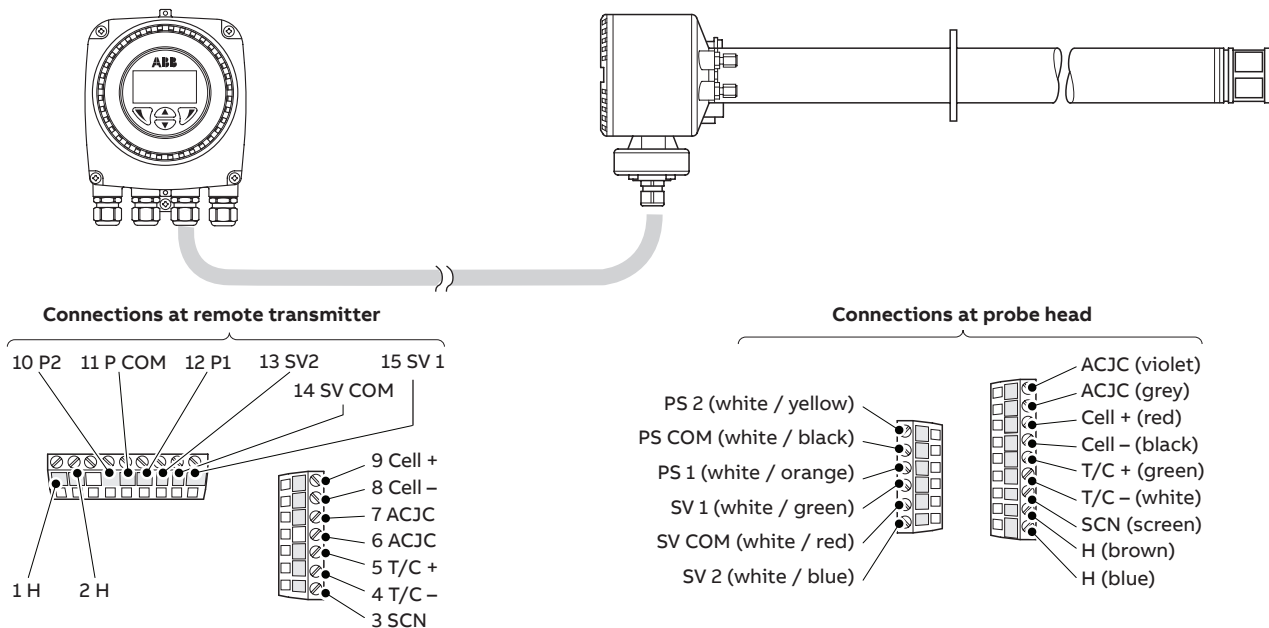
ABB

Connections at remote transmitter

10 P2
11 P COM
12 P1
13 SV2
14 SV COM
15 SV 1

1 H
2 H

9 Cell +
8 Cell –
7 ACJC
6 ACJC
5 T/C +
4 T/C –
3 SCN

Connections at probe head

PS 2 (white / yellow)
PS COM (white / black)
PS 1 (white / orange)
SV 1 (white / green)
SV COM (white / red)
SV 2 (white / blue)

ACJC (violet)
ACJC (grey)
Cell + (red)
Cell – (black)
T/C + (green)
T/C – (white)
SCN (screen)
H (brown)
H (blue)